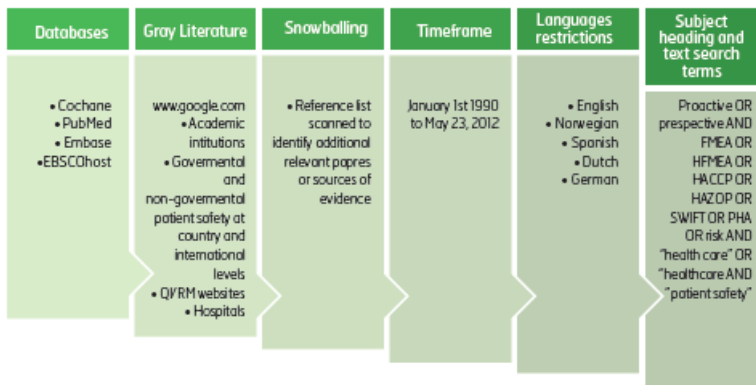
Databases

• Cochane
• PubMed
• Embase
• EBSCOhost

Gray Literature

www.google.com
• Academic intitutions
• Govermental and non-govermental patient safety at country and international levels
• QI/RM websites
• Hospitals

Snowballing

• Reference list scanned to identify additional relevant paprers or sources of evidence

Timeframe

January 1st 1990 to May 23, 2012

Languages restrictions

• English
• Norwegian
• Spanish
• Dutch
• German

Subject heading and text search terms

Proactive OR prespective AND FMEA OR HFMEA OR HACCP OR HAZOP OR SWIFT OR PHA OR risk AND "health care" OR "healthcare AND "patient safety"